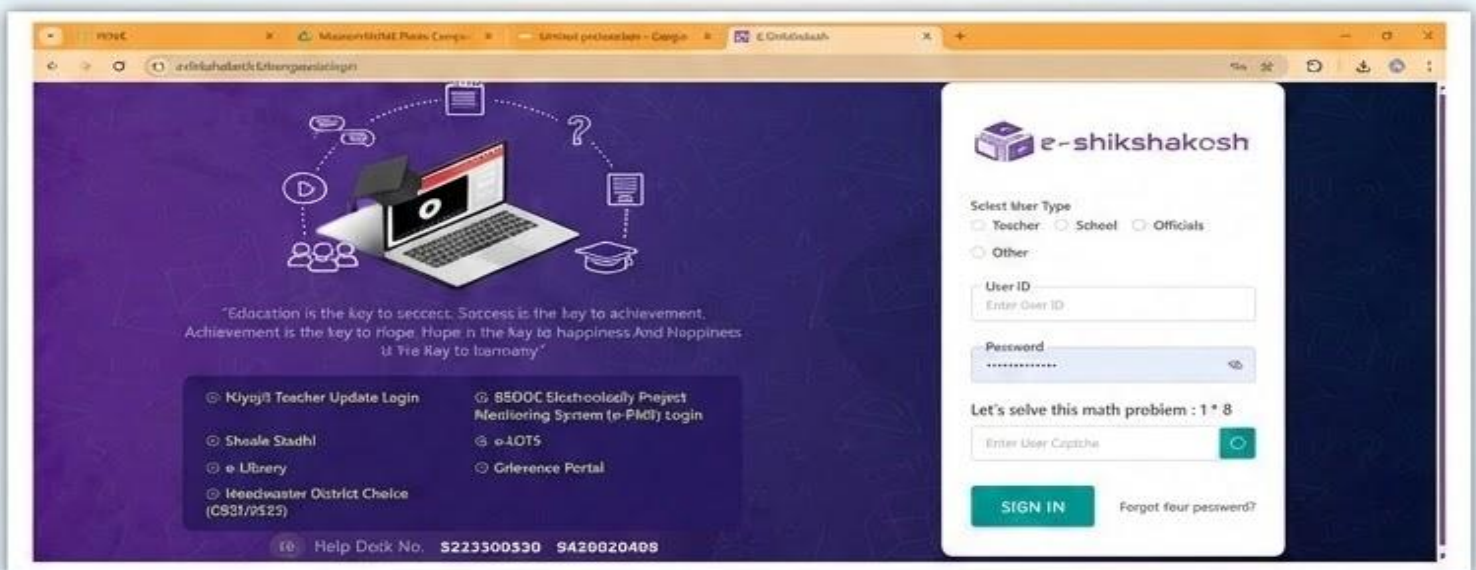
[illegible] × Maanavishikshan Point Camp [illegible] × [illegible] - Google × E-Shikshakosh ×

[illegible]

"Edocation is the key to seccect. Soccess is the key to achievement. Achievement is the key to Hope. Hope n the Kay to happiness And Noppines is The Kay to Iarmany"

Kiyojit Teacher Update Login

SSDOC Elschoolodly Peject Mealioring System (e-PMII) login

Shoale Stadhl

e-AOTS

e Lbrery

Grlevence Pertal

Needwaster District Cheice (CS31/2S25)

Help Dotk No. 5223300330 9420020408

e-shikshakosh

Select User Type

Toecher

Scheel

Officials

Other

User ID

Enter User ID

Password

..............

Let's selve this math probiem : 1 * 8

Enter User Captcha

SIGN IN

Forgot feur pesswerd?